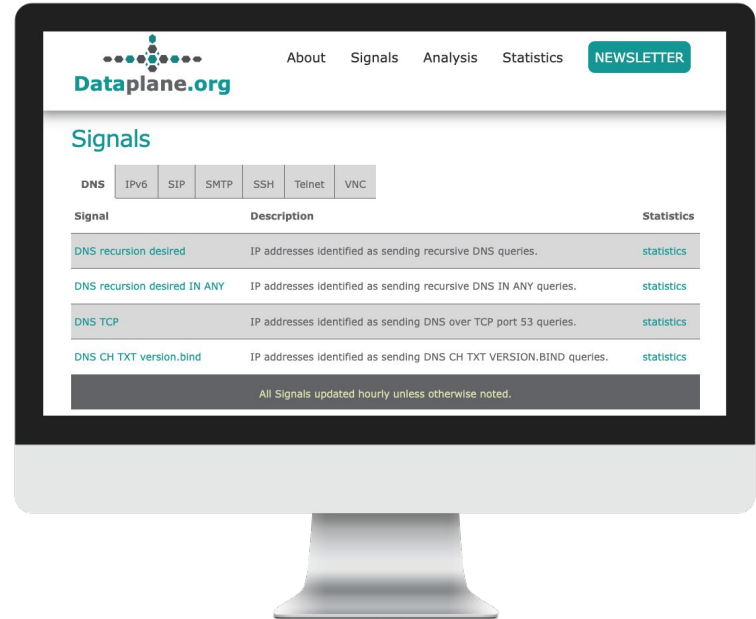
Dataplane.org

About Signals Analysis Statistics NEWSLETTER

Signals

DNS IPv6 SIP SMTP SSH Telnet VNC

| Signal | Description | Statistics |
|---|---|---|
| DNS recursion desired | IP addresses identified as sending recursive DNS queries. | statistics |
| DNS recursion desired IN ANY | IP addresses identified as sending recursive DNS IN ANY queries. | statistics |
| DNS TCP | IP addresses identified as sending DNS over TCP port 53 queries. | statistics |
| DNS CH TXT version.bind | IP addresses identified as sending DNS CH TXT VERSION.BIND queries. | statistics |

All Signals updated hourly unless otherwise noted.